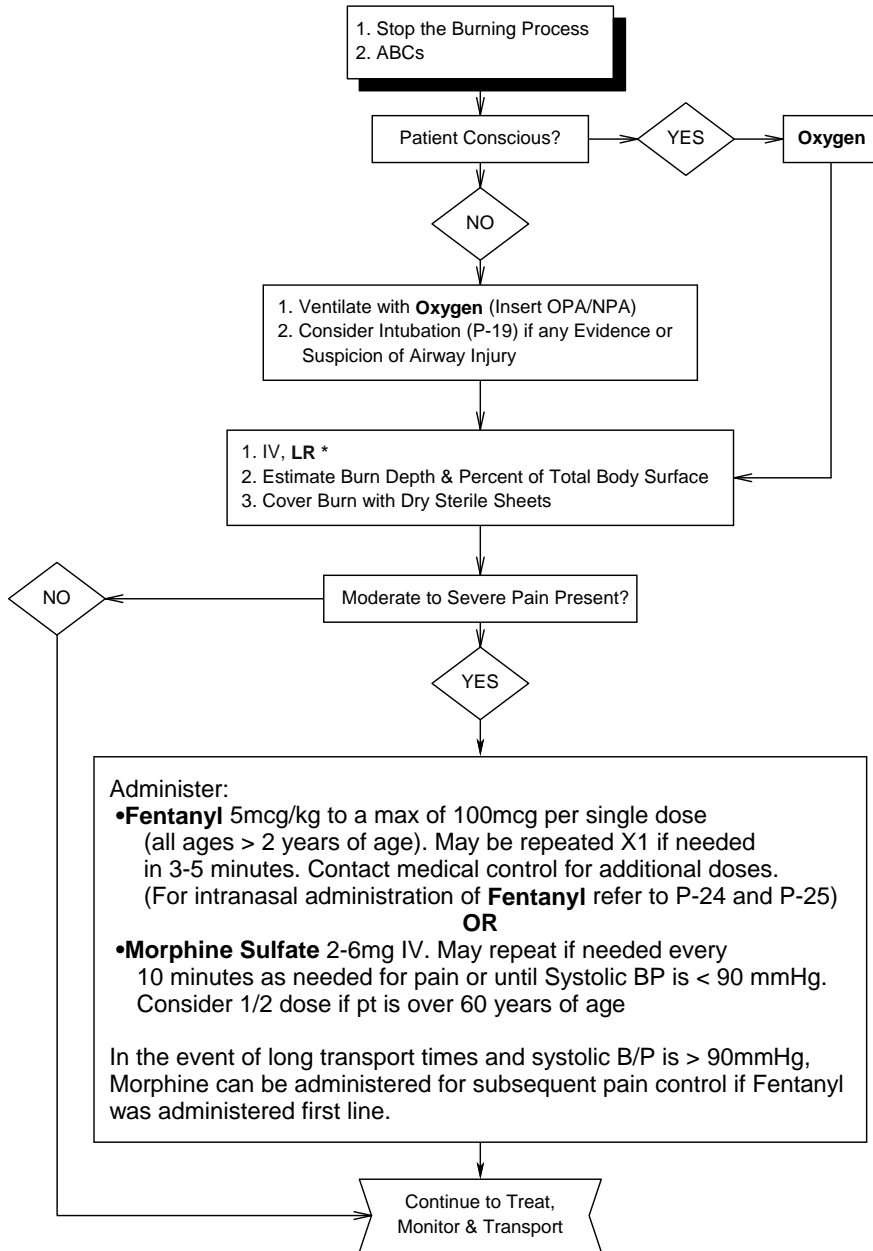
1. Stop the Burning Process
2. ABCs

Patient Conscious?

YES

Oxygen

NO

1. Ventilate with **Oxygen** (Insert OPA/NPA)
2. Consider Intubation (P-19) if any Evidence or Suspicion of Airway Injury

1. IV, **LR** *
2. Estimate Burn Depth & Percent of Total Body Surface
3. Cover Burn with Dry Sterile Sheets

NO

Moderate to Severe Pain Present?

YES

Administer:
•**Fentanyl** 5mcg/kg to a max of 100mcg per single dose (all ages > 2 years of age). May be repeated X1 if needed in 3-5 minutes. Contact medical control for additional doses. (For intranasal administration of **Fentanyl** refer to P-24 and P-25)
**OR**
•**Morphine Sulfate** 2-6mg IV. May repeat if needed every 10 minutes as needed for pain or until Systolic BP is < 90 mmHg. Consider 1/2 dose if pt is over 60 years of age

In the event of long transport times and systolic B/P is > 90mmHg, Morphine can be administered for subsequent pain control if Fentanyl was administered first line.

Continue to Treat, Monitor & Transport